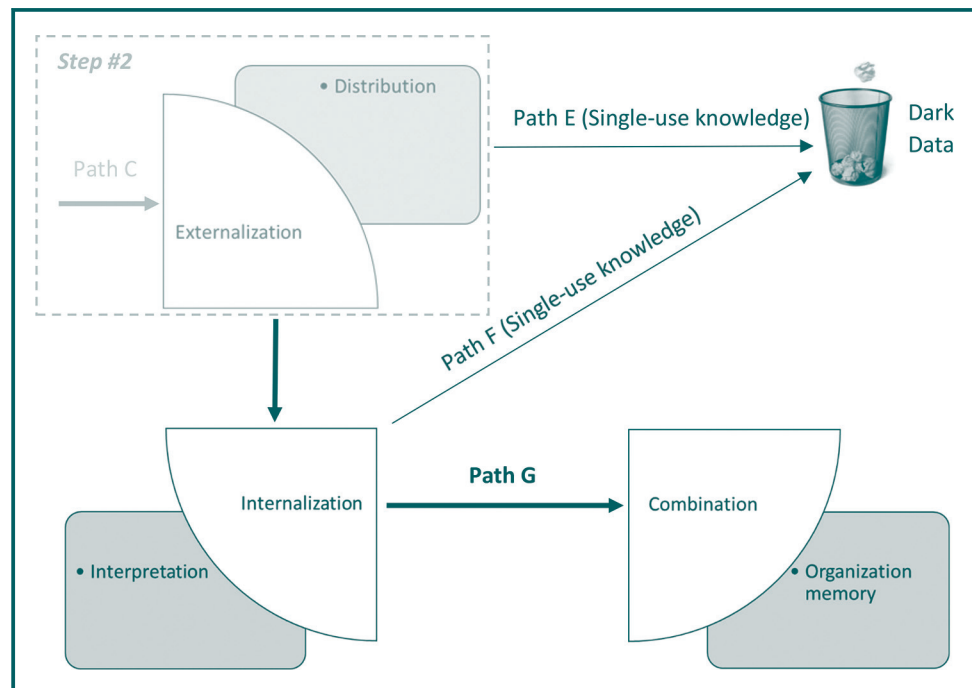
Step #2

• Distribution

Path C

Externalization

Path E (Single-use knowledge)

Dark Data

Path F (Single-use knowledge)

Internalization

• Interpretation

Path G

Combination

• Organization memory